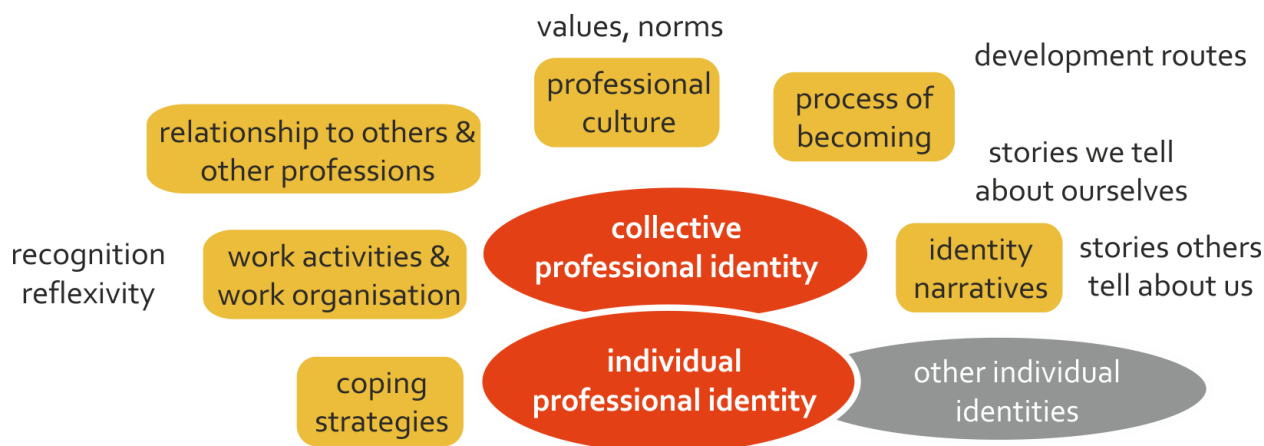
values, norms

professional culture

development routes

process of becoming

relationship to others & other professions

stories we tell about ourselves

recognition reflexivity

work activities & work organisation

collective professional identity

identity narratives

stories others tell about us

coping strategies

individual professional identity

other individual identities